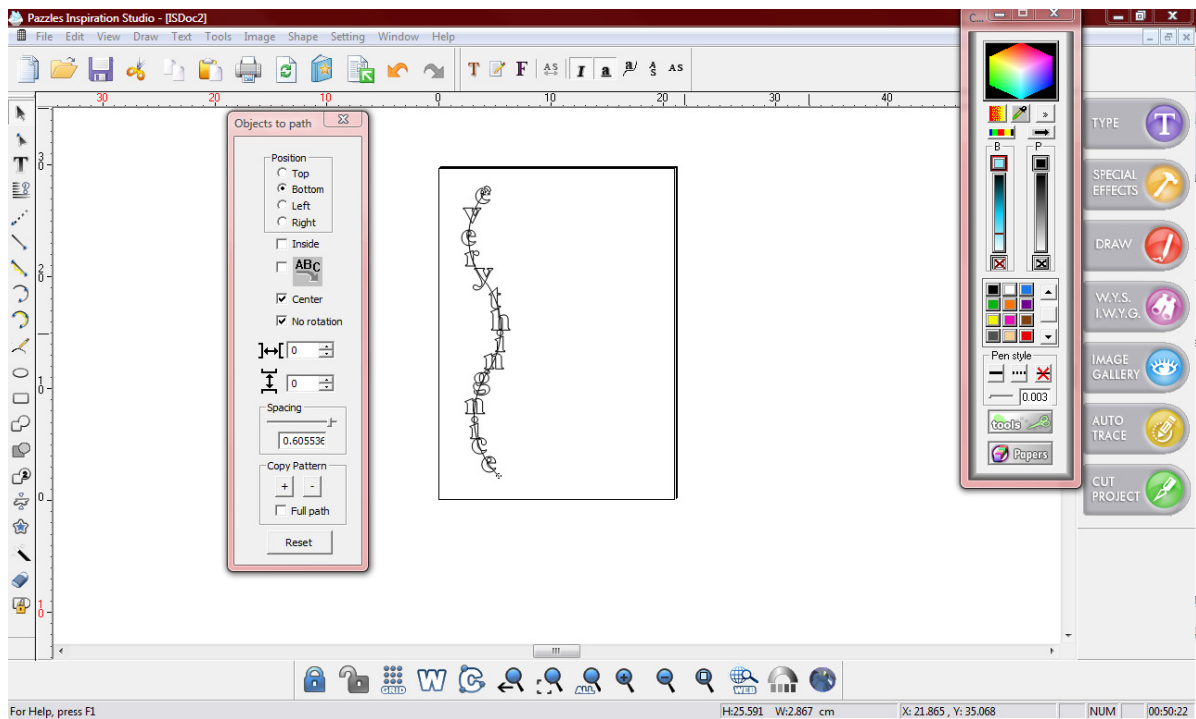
Pazzles Inspiration Studio - [ISDoc2]

File Edit View Draw Text Tools Image Shape Setting Window Help

30 20 10 0 10 20 30 40

Objects to path

Position
Top
Bottom
Left
Right
Inside
ABC
Center
No rotation
0
0
Spacing
0.605536
Copy Pattern
+ -
Full path
Reset

e
v
e
r
y
t
h
i
n
g
n
i
c
e

C...

B P

Pen style
0.003
tools
Papers

TYPE
SPECIAL EFFECTS
DRAW
W.Y.S. I.W.Y.G.
IMAGE GALLERY
AUTO TRACE
CUT PROJECT

GRID W WEB

For Help, press F1
H:25.591 W:2.867 cm
X: 21.865 , Y: 35.068
NUM
00:50:22